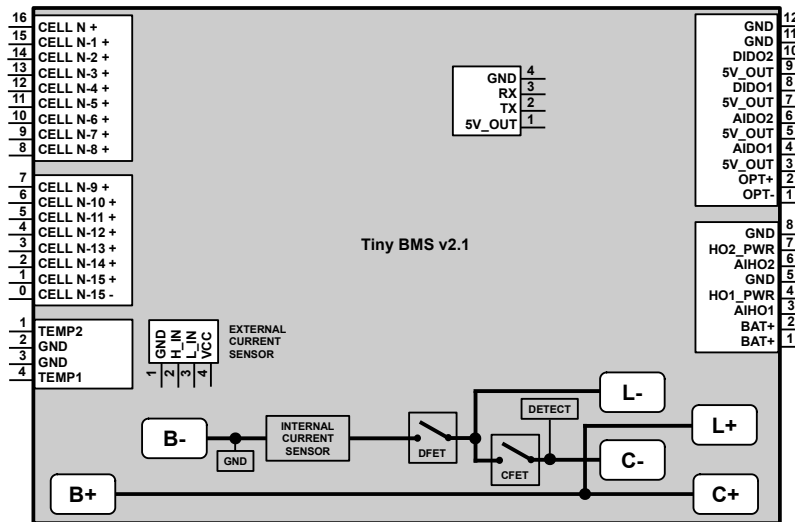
16 CELL N +
15 CELL N-1 +
14 CELL N-2 +
13 CELL N-3 +
12 CELL N-4 +
11 CELL N-5 +
10 CELL N-6 +
9 CELL N-7 +
8 CELL N-8 +

7 CELL N-9 +
6 CELL N-10 +
5 CELL N-11 +
4 CELL N-12 +
3 CELL N-13 +
2 CELL N-14 +
1 CELL N-15 +
0 CELL N-15 -

1 TEMP2
2 GND
3 GND
4 TEMP1

GND 4
RX 3
TX 2
5V_OUT 1

Tiny BMS v2.1

GND H_IN L_IN VCC
1 2 3 4
EXTERNAL CURRENT SENSOR

GND 12
GND 11
DIDO2 10
5V_OUT 9
DIDO1 8
5V_OUT 7
AIDO2 6
5V_OUT 5
AIDO1 4
5V_OUT 3
OPT+ 2
OPT- 1

GND 8
HO2_PWR 7
AIHO2 6
GND 5
HO1_PWR 4
AIHO1 3
BAT+ 2
BAT+ 1

B-
GND
INTERNAL CURRENT SENSOR
DFET
DETECT
CFET
L-
L+
C-
B+
C+